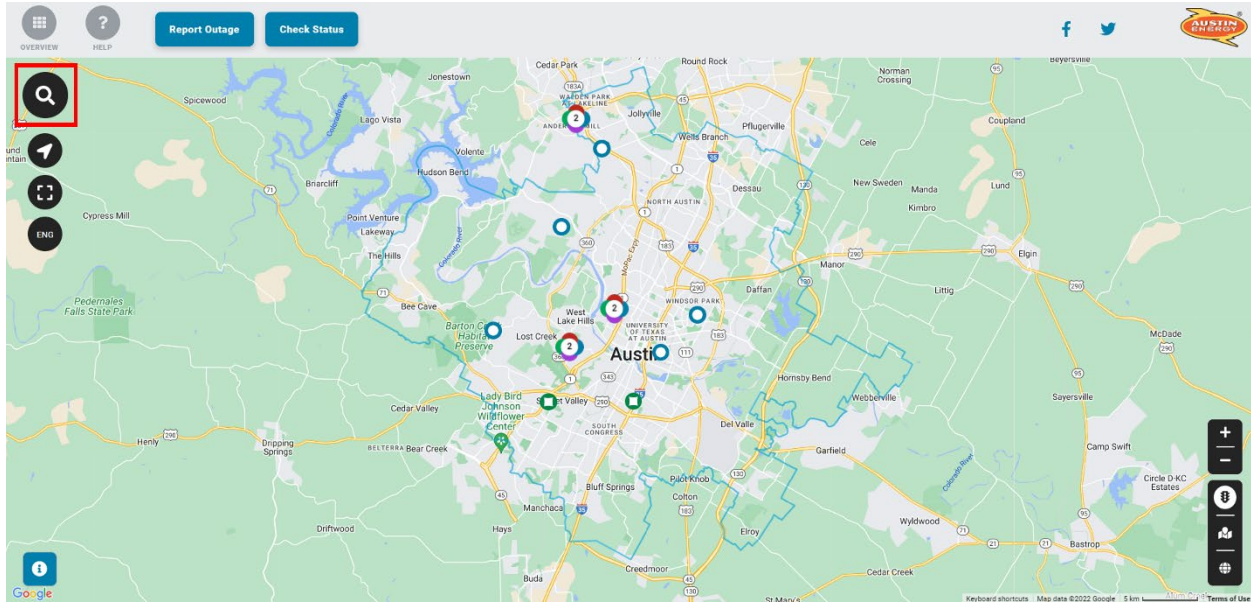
OVERVIEW
HELP
Report Outage
Check Status
AUSTIN ENERGY

ENG

Cedar Park
Round Rock
Norman Crossing
Beyersville
Jonestown
Spicewood
Lago Vista
Jollyville
Wells Branch
Pflugerville
Coupland
Cele
Volente
Hudson Bend
Dessau
Briarcliff
New Sweden
Manda
Lund
Cypress Mill
Point Venture
Lakeway
NORTH AUSTIN
Kimbro
The Hills
Manor
Elgin
Bee Cave
West Lake Hills
WINDSOR PARK
Daffan
Littig
Pedernales Falls State Park
Barton Creek Habitat Preserve
Lost Creek
UNIVERSITY OF TEXAS AT AUSTIN
Austin
McDade
Hornsby Bend
Lady Bird Johnson Wildflower Center
Sunset Valley
Cedar Valley
Webberville
Saysersville
Henly
SOUTH CONGRESS
Del Valle
Camp Swift
Dripping Springs
BELTERRA
Bear Creek
Garfield
Circle D-KC Estates
Bluff Springs
Pilot Knob
Colton
Wyldwood
Driftwood
Manchaca
Elroy
Hays
Bastrop
Creedmoor
Cedar Creek
Buda
St Mary's
2
2
2
Google
Keyboard shortcuts
Map data ©2022 Google
5 km
Terms of Use